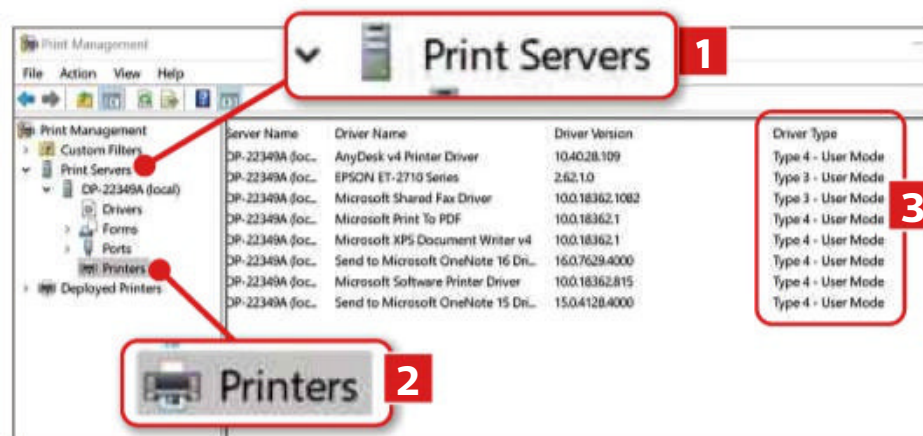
Print Management

File Action View Help

Print Servers

1

Print Management
Custom Filters
Print Servers
DP-22349A (local)
Drivers
Forms
Ports
Printers
Deployed Printers

| Server Name | Driver Name | Driver Version | Driver Type |
|---|---|---|---|
| DP-22349A (loc... | AnyDesk v4 Printer Driver | 10.40.28.109 | Type 4 - User Mode |
| DP-22349A (loc... | EPSON ET-2710 Series | 2.62.1.0 | Type 3 - User Mode |
| DP-22349A (loc... | Microsoft Shared Fax Driver | 10.0.18362.1082 | Type 3 - User Mode |
| DP-22349A (loc... | Microsoft Print To PDF | 10.0.18362.1 | Type 4 - User Mode |
| DP-22349A (loc... | Microsoft XPS Document Writer v4 | 10.0.18362.1 | Type 4 - User Mode |
| DP-22349A (loc... | Send to Microsoft OneNote 16 Dri... | 16.0.7629.4000 | Type 4 - User Mode |
| DP-22349A (loc... | Microsoft Software Printer Driver | 10.0.18362.815 | Type 4 - User Mode |
| DP-22349A (loc... | Send to Microsoft OneNote 15 Dri... | 15.0.4128.4000 | Type 4 - User Mode |

3

Printers

2